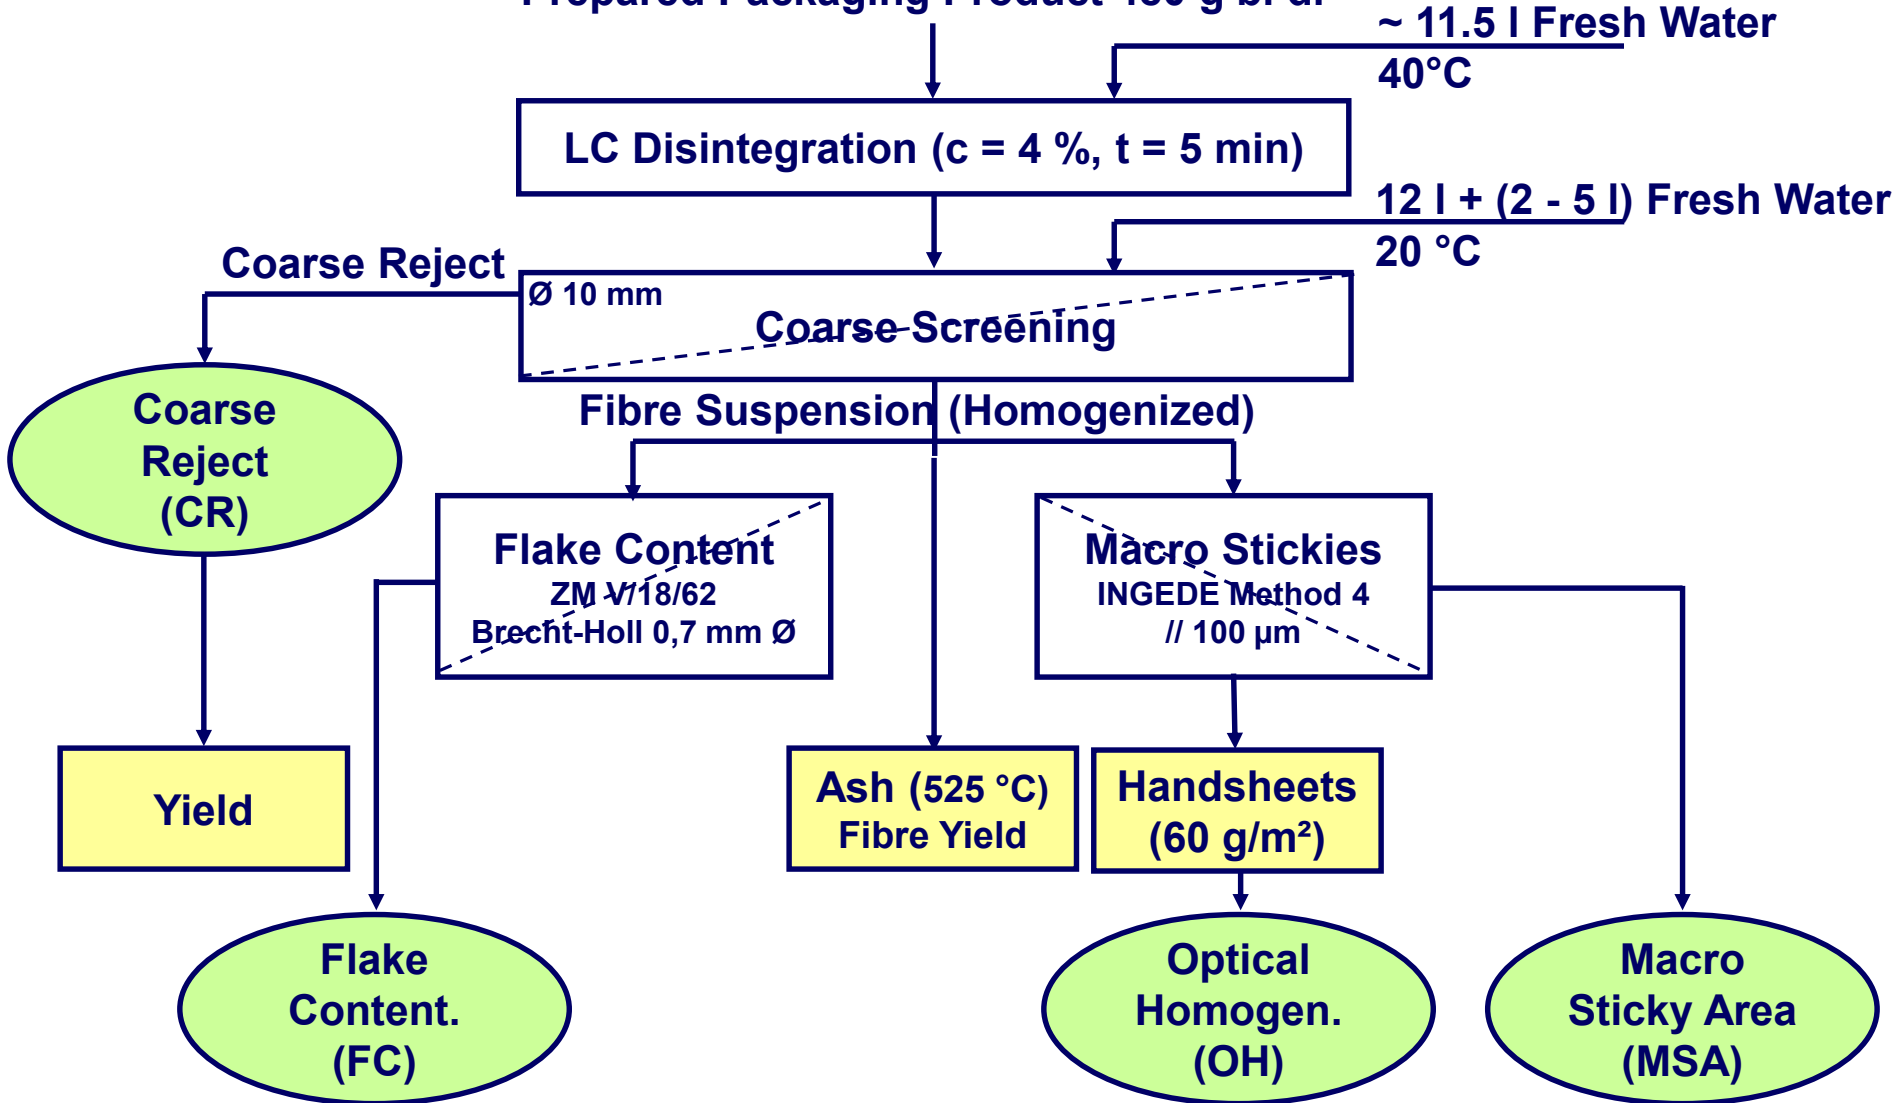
Prepared Packaging Product 450 g b. d.

~ 11.5 l Fresh Water
40°C

LC Disintegration (c = 4 %, t = 5 min)

12 l + (2 - 5 l) Fresh Water
20 °C

Coarse Reject

Ø 10 mm
Coarse Screening

Fibre Suspension (Homogenized)

Coarse Reject (CR)

Flake Content
ZM V/18/62
Brecht-Holl 0,7 mm Ø

Macro Stickies
INGEDE Method 4
// 100 µm

Yield

Ash (525 °C)
Fibre Yield

Handsheets
(60 g/m²)

Flake Content.
(FC)

Optical Homogen.
(OH)

Macro Sticky Area
(MSA)